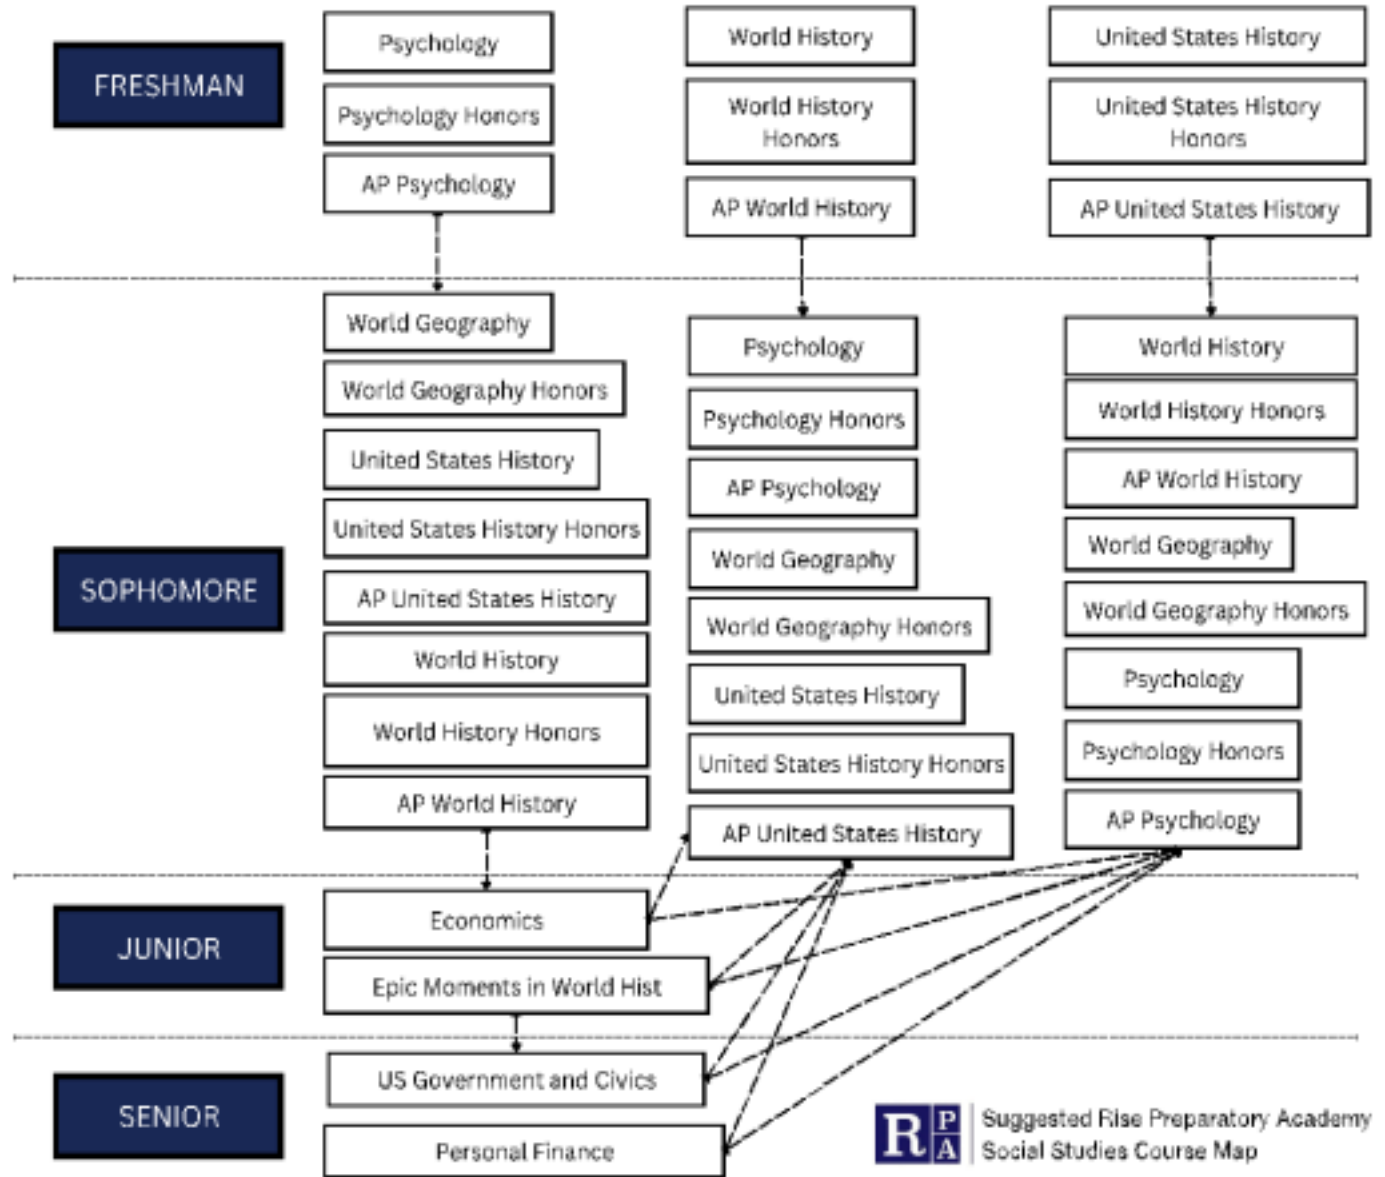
FRESHMAN

Psychology

Psychology Honors

AP Psychology

World History

World History Honors

AP World History

United States History

United States History Honors

AP United States History

SOPHOMORE

World Geography

World Geography Honors

United States History

United States History Honors

AP United States History

World History

World History Honors

AP World History

Psychology

Psychology Honors

AP Psychology

World Geography

World Geography Honors

United States History

United States History Honors

AP United States History

World History

World History Honors

AP World History

World Geography

World Geography Honors

Psychology

Psychology Honors

AP Psychology

JUNIOR

Economics

Epic Moments in World Hist

SENIOR

US Government and Civics

Personal Finance

RPA

Suggested Rise Preparatory Academy Social Studies Course Map